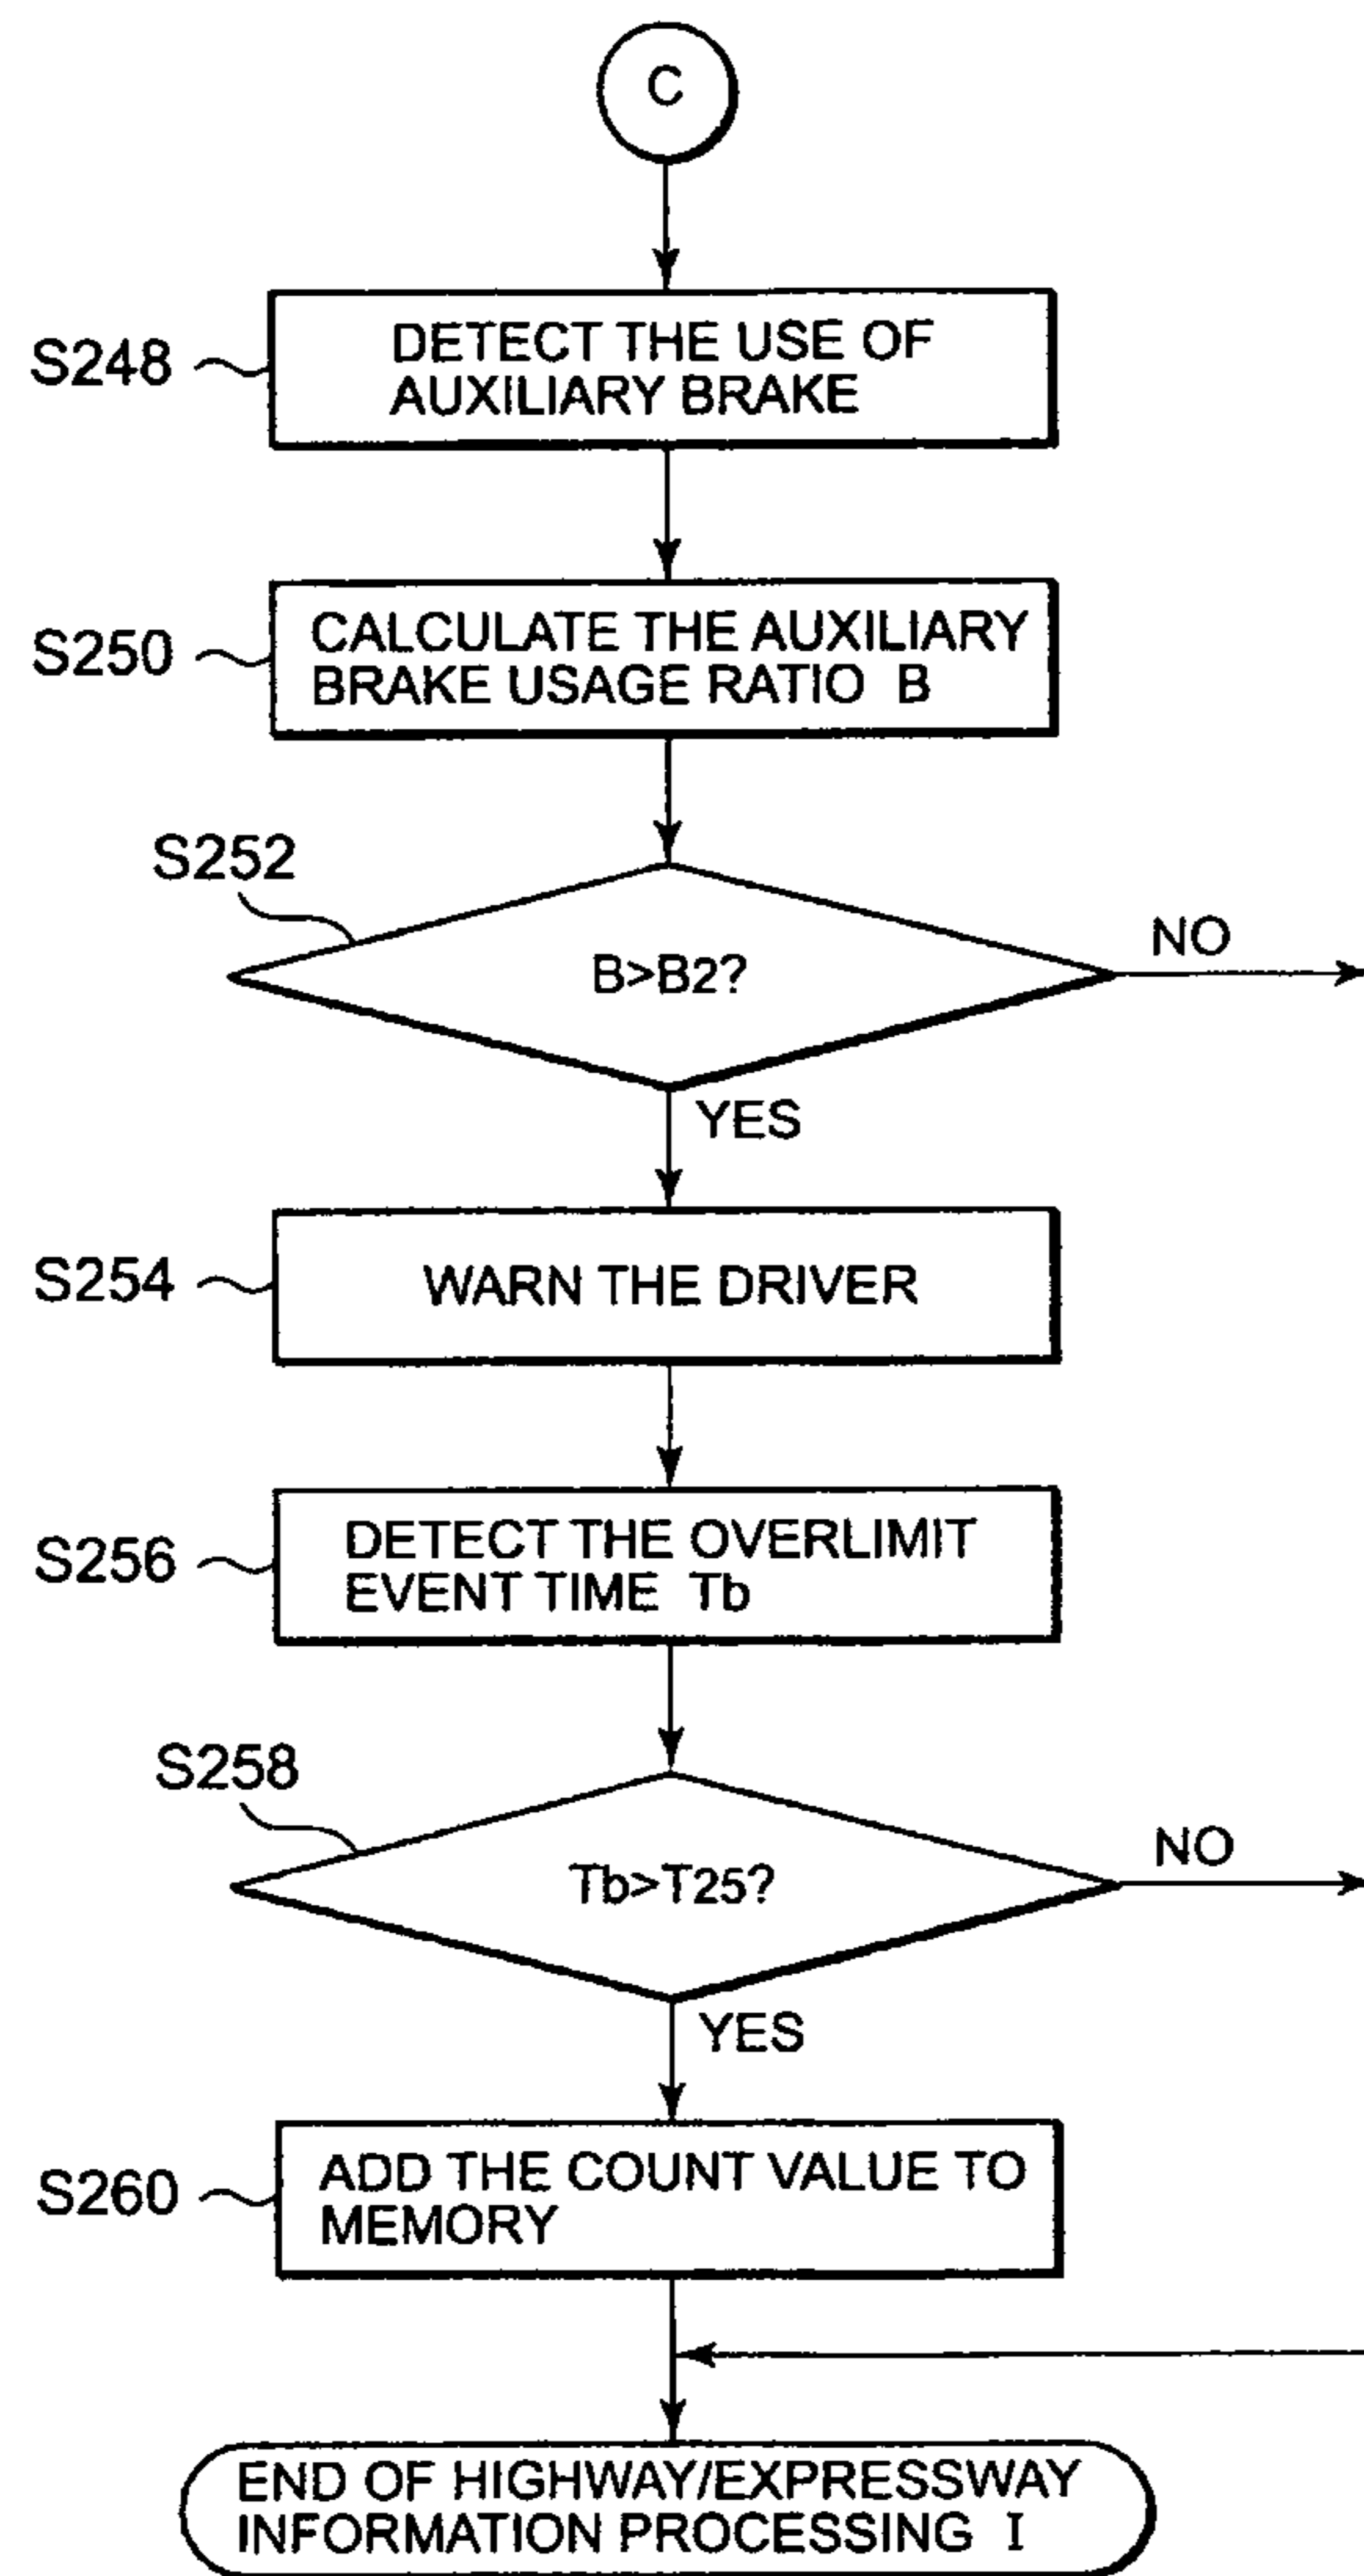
C

S248 DETECT THE USE OF AUXILIARY BRAKE

S250 CALCULATE THE AUXILIARY BRAKE USAGE RATIO B

S252

B>B2?

NO

YES

S254 WARN THE DRIVER

S256 DETECT THE OVERLIMIT EVENT TIME Tb

S258

Tb>T25?

NO

YES

S260 ADD THE COUNT VALUE TO MEMORY

END OF HIGHWAY/EXPRESSWAY INFORMATION PROCESSING I